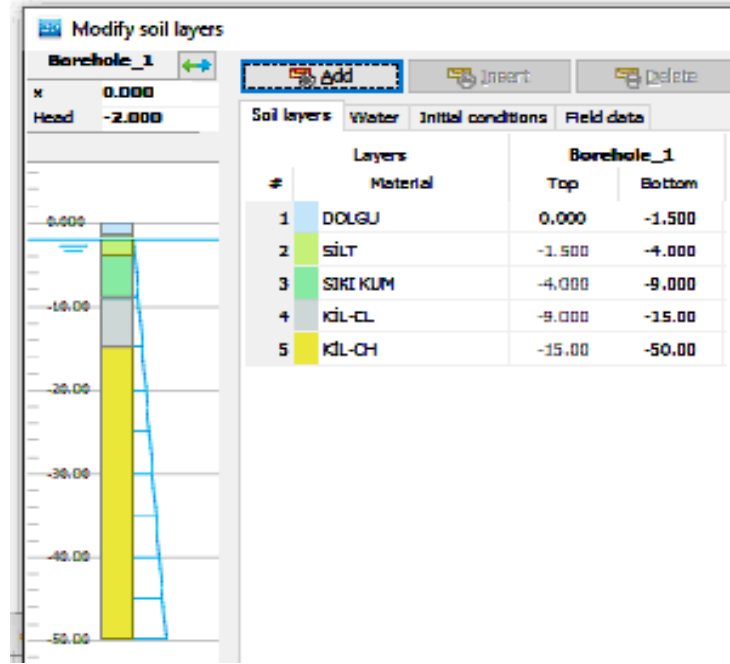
Modify soil layers

Borehole_1

| x | 0.000 |
|---|---|
| Head | -2.000 |

Add Insert Delete

Soil layers | Water | Initial conditions | Field data

| # | Layers Material | Borehole_1 Top | Bottom |
|---|---|---|---|
| 1 | DOLGU | 0.000 | -1.500 |
| 2 | SİLT | -1.500 | -4.000 |
| 3 | SIKI KUM | -4.000 | -9.000 |
| 4 | KİL-CL | -9.000 | -15.00 |
| 5 | KİL-CH | -15.00 | -50.00 |

0.000
-10.00
-20.00
-30.00
-40.00
-50.00